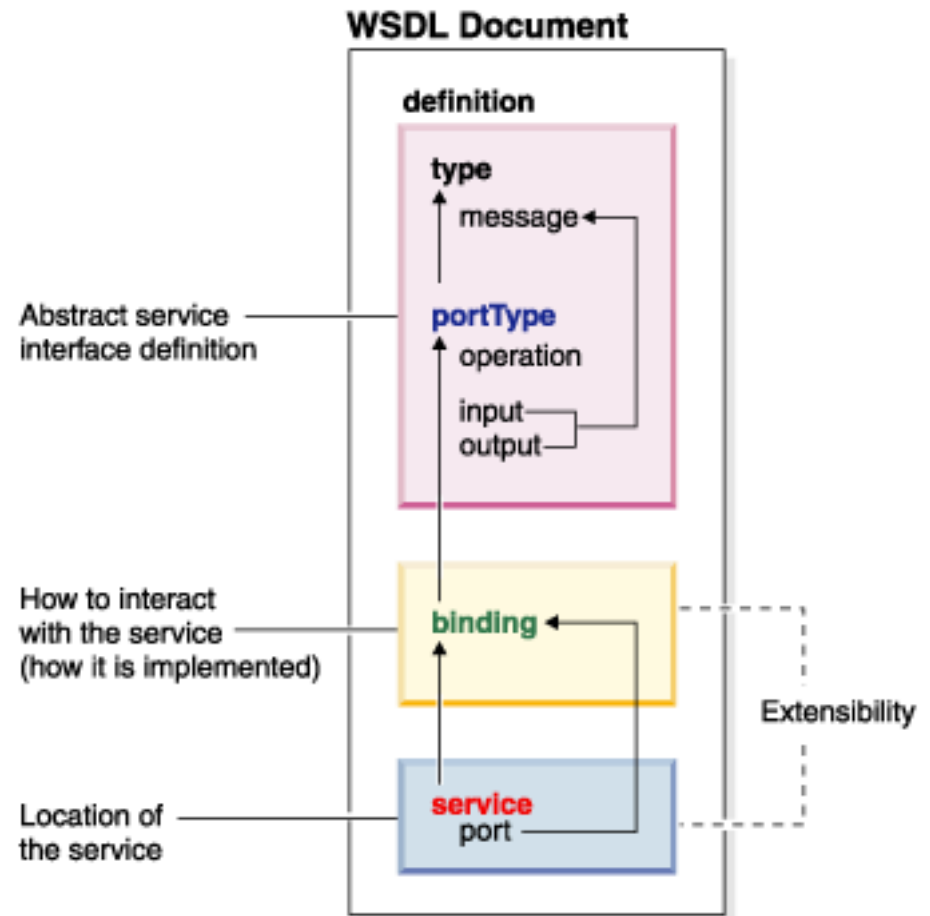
WSDL Document

definition

type

message

Abstract service interface definition

portType

operation

input

output

How to interact with the service (how it is implemented)

binding

Extensibility

Location of the service

service

port